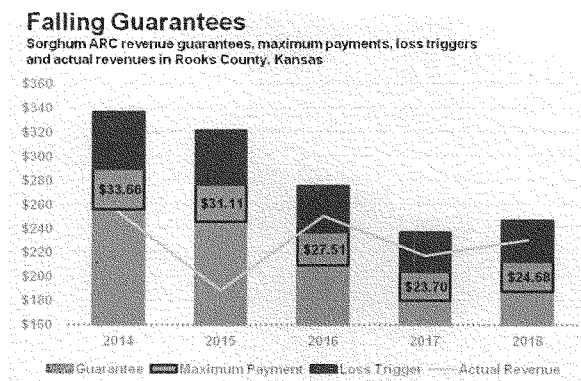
Falling Guarantees
Sorghum ARC revenue guarantees, maximum payments, loss triggers and actual revenues in Rooks County, Kansas

$360
$340
$320
$300
$280
$260
$240
$220
$200
$180
$160

$33.66
$31.11
$27.51
$23.70
$24.68

2014
2015
2016
2017
2018

Guarantee Maximum Payment Loss Trigger Actual Revenue